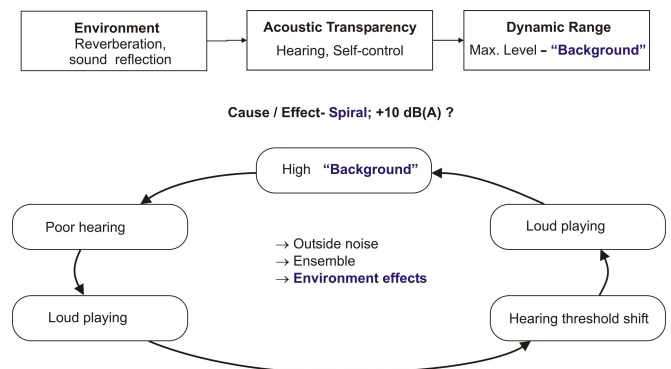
Environment
Reverberation, sound reflection

Acoustic Transparency
Hearing, Self-control

Dynamic Range
Max. Level – "Background"

Cause / Effect- Spiral; +10 dB(A) ?

High "Background"

Poor hearing

Loud playing

$\rightarrow$ Outside noise
$\rightarrow$ Ensemble
$\rightarrow$ Environment effects

Loud playing

Hearing threshold shift